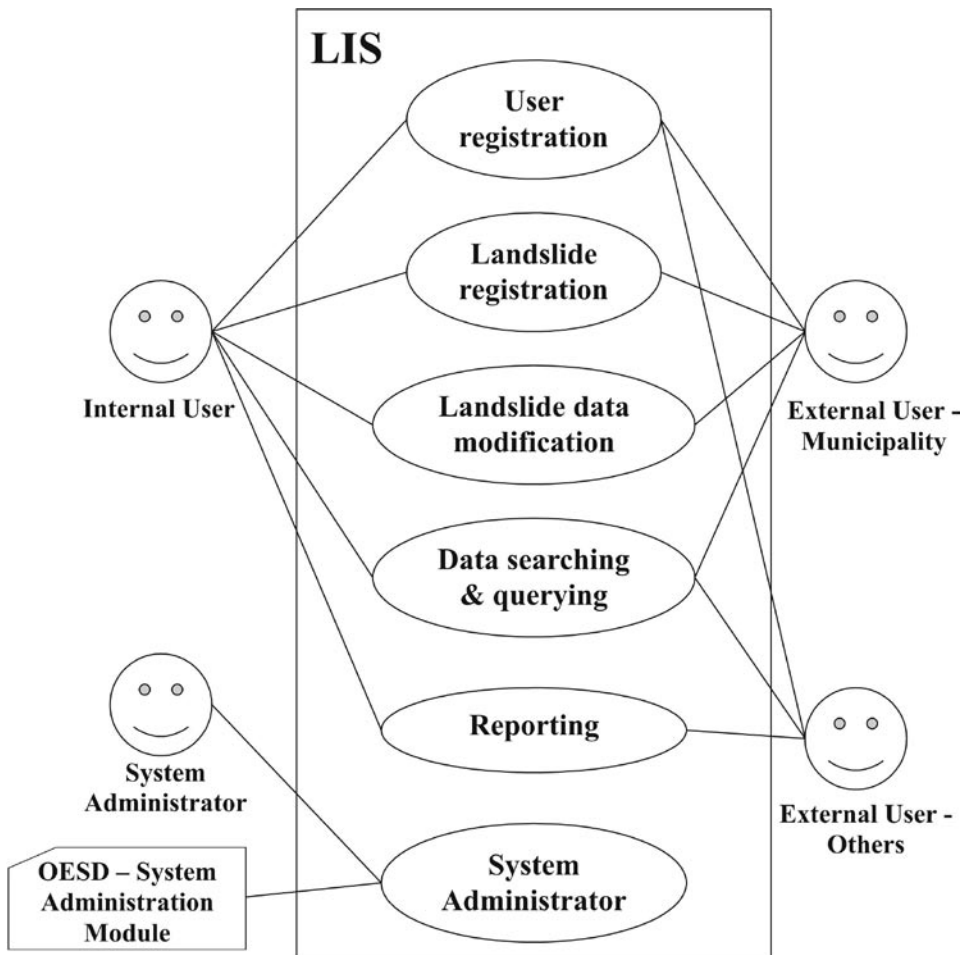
LIS

User registration

Landslide registration

Landslide data modification

Data searching & querying

Reporting

System Administrator

Internal User

External User - Municipality

External User - Others

System Administrator

OESD – System Administration Module